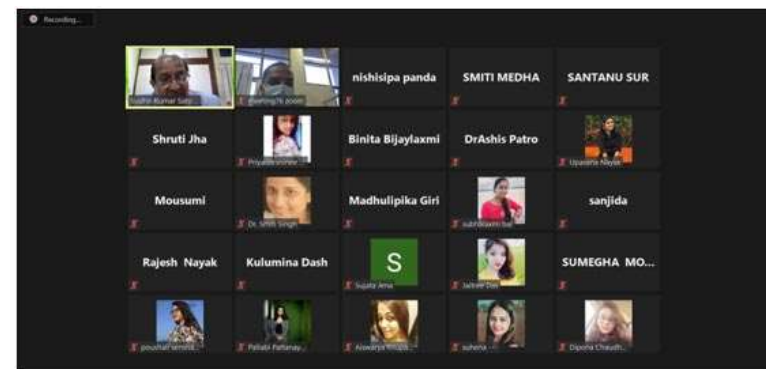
Recording...

Sudhir Kumar Sat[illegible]
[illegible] zoom
nishisipa panda
SMITI MEDHA
SANTANU SUR

Shruti Jha
Priyabrata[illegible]
Binita Bijaylaxmi
DrAshis Patro
Upasana Nayak

Mousumi
Dr. Smiti Singh
Madhulipika Giri
subhalaxmi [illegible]
sanjida

Rajesh Nayak
Kulumina Dash
S
Sujata Jena
Jadoo Das
SUMEGHA MO...

poushali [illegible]
Pallabi Pattanay...
Aiswarya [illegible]
suhena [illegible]
Dipsha Chaudh...